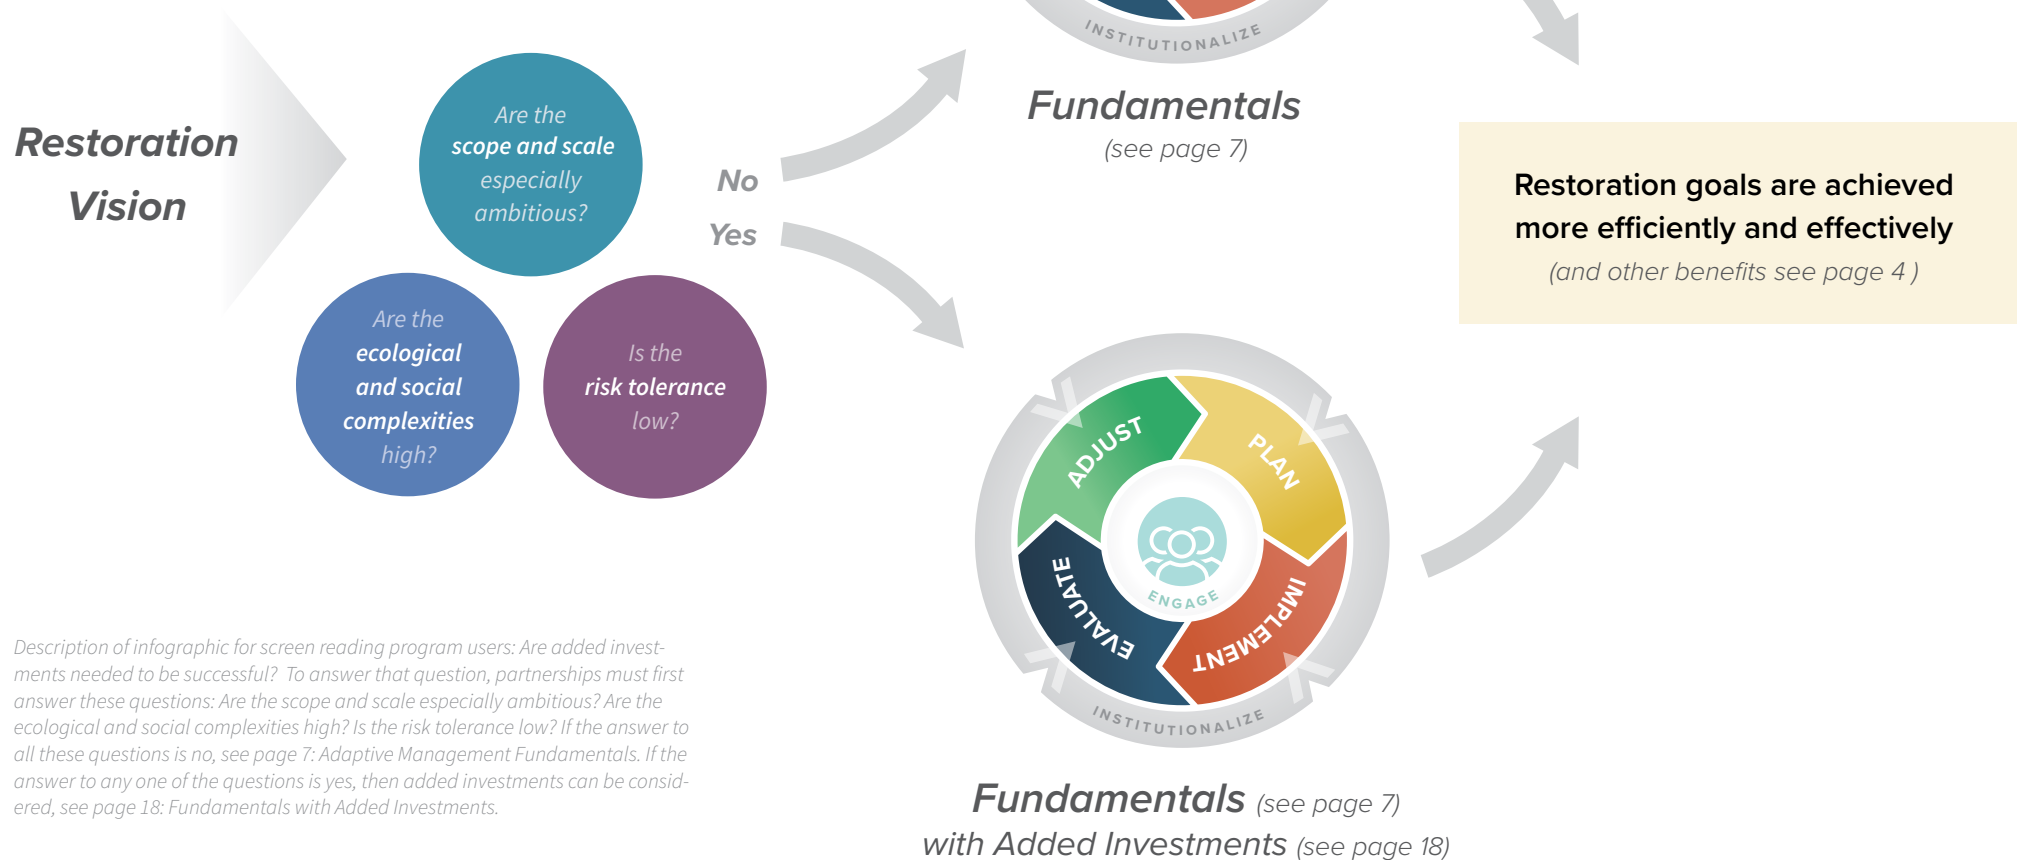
INSTITUTIONALIZE

Restoration Vision

Are the scope and scale especially ambitious?

Are the ecological and social complexities high?

Is the risk tolerance low?

No

Yes

Fundamentals
(see page 7)

Restoration goals are achieved more efficiently and effectively
(and other benefits see page 4 )

ADJUST

PLAN

IMPLEMENT

EVALUATE

ENGAGE

INSTITUTIONALIZE

Description of infographic for screen reading program users: Are added investments needed to be successful? To answer that question, partnerships must first answer these questions: Are the scope and scale especially ambitious? Are the ecological and social complexities high? Is the risk tolerance low? If the answer to all these questions is no, see page 7: Adaptive Management Fundamentals. If the answer to any one of the questions is yes, then added investments can be considered, see page 18: Fundamentals with Added Investments.

Fundamentals (see page 7)
with Added Investments (see page 18)